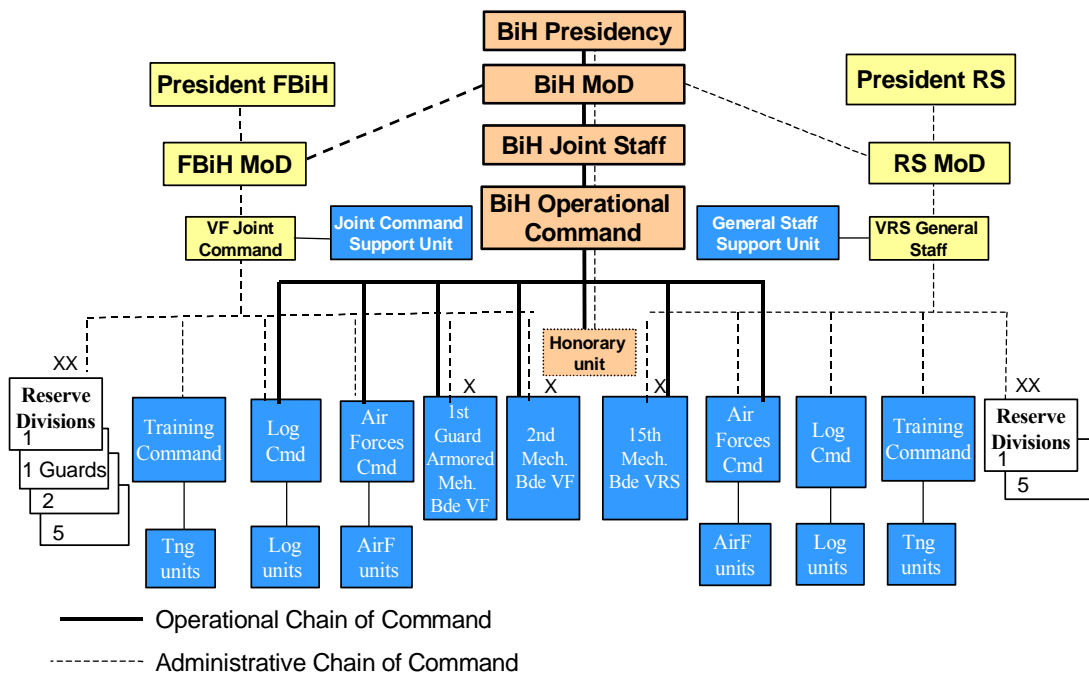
BiH Presidency

BiH MoD

President FBiH

President RS

BiH Joint Staff

FBiH MoD

RS MoD

BiH Operational Command

VF Joint Command

Joint Command Support Unit

General Staff Support Unit

VRS General Staff

Honorary unit

XX

Reserve Divisions

1

1 Guards

2

5

Training Command

Log Cmd

Air Forces Cmd

X

1st Guard Armored Meh. Bde VF

X

2nd Mech. Bde VF

X

15th Mech. Bde VRS

Air Forces Cmd

Log Cmd

Training Command

XX

Reserve Divisions

1

5

Tng units

Log units

AirF units

AirF units

Log units

Tng units

Operational Chain of Command

Administrative Chain of Command